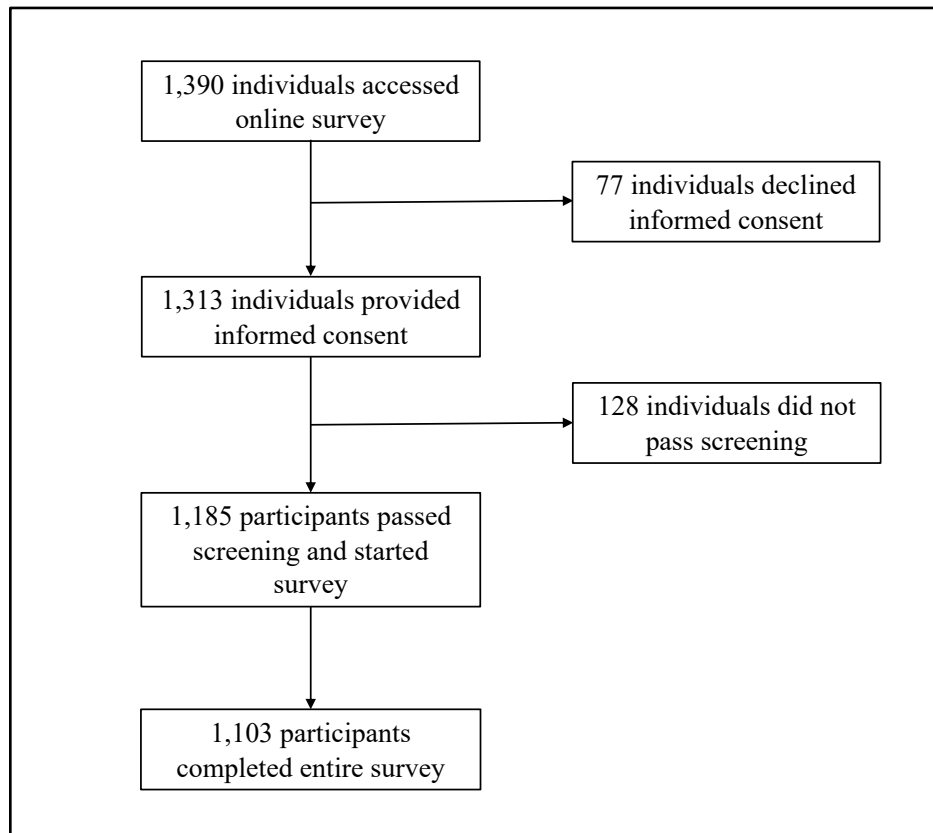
1,390 individuals accessed online survey

77 individuals declined informed consent

1,313 individuals provided informed consent

128 individuals did not pass screening

1,185 participants passed screening and started survey

1,103 participants completed entire survey